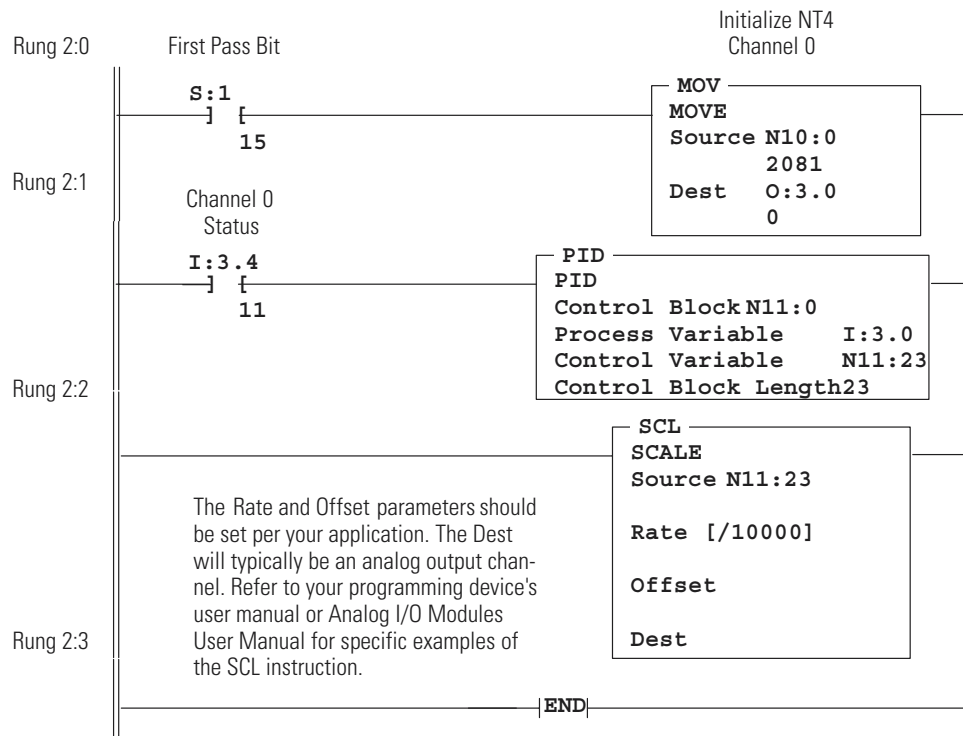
Rung 2:0

First Pass Bit

Initialize NT4
Channel 0

S:1
] [
15

MOV
MOVE
Source N10:0
2081
Dest O:3.0
0

Rung 2:1

Channel 0
Status

I:3.4
] [
11

PID
PID
Control Block N11:0
Process Variable I:3.0
Control Variable N11:23
Control Block Length23

Rung 2:2

SCL
SCALE
Source N11:23

Rate [/10000]

Offset

Dest

The Rate and Offset parameters should be set per your application. The Dest will typically be an analog output channel. Refer to your programming device's user manual or Analog I/O Modules User Manual for specific examples of the SCL instruction.

Rung 2:3

END